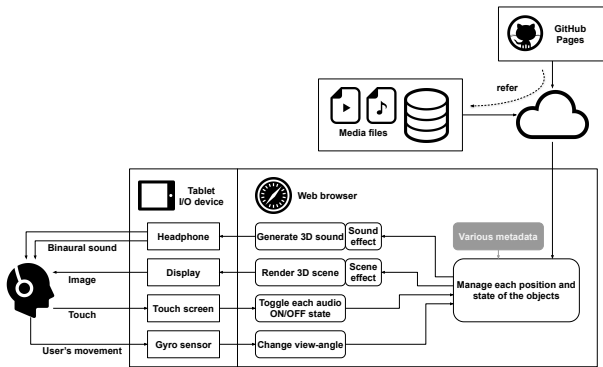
GitHub Pages

refer

Media files

Tablet I/O device

Web browser

Headphone

Generate 3D sound

Sound effect

Various metadata

Binaural sound

Display

Render 3D scene

Scene effect

Manage each position and state of the objects

Image

Touch screen

Toggle each audio ON/OFF state

Touch

Gyro sensor

Change view-angle

User's movement